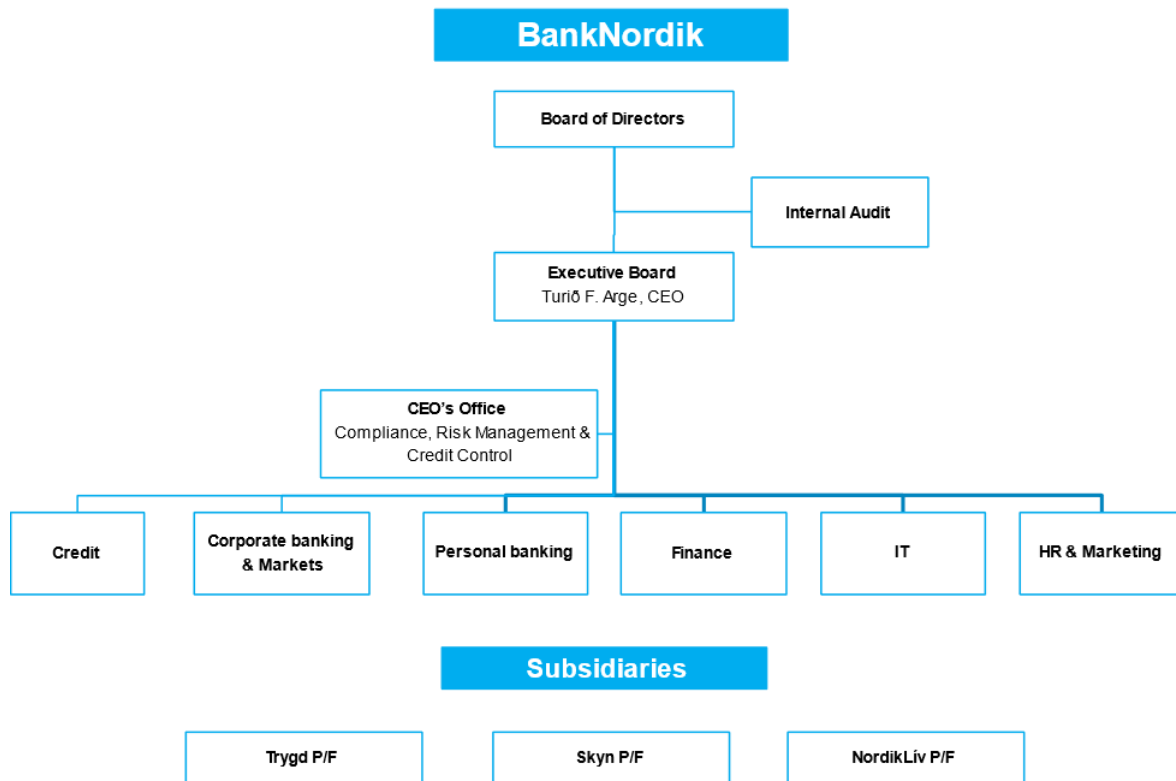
BankNordik

Board of Directors

Internal Audit

Executive Board
Turið F. Arge, CEO

CEO's Office
Compliance, Risk Management & Credit Control

Credit

Corporate banking & Markets

Personal banking

Finance

IT

HR & Marketing

Subsidiaries

Trygd P/F

Skyn P/F

NordikLív P/F